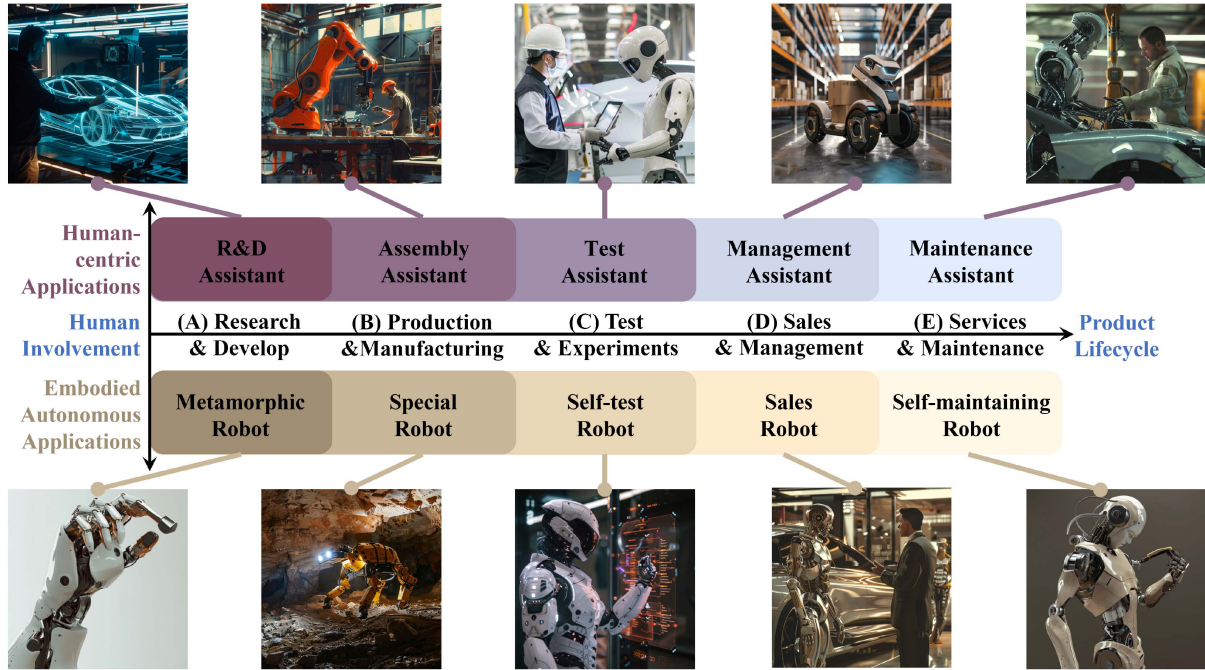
Human-centric Applications

R&D Assistant

Assembly Assistant

Test Assistant

Management Assistant

Maintenance Assistant

Human Involvement

(A) Research & Develop

(B) Production &Manufacturing

(C) Test & Experiments

(D) Sales & Management

(E) Services & Maintenance

Product Lifecycle

Embodied Autonomous Applications

Metamorphic Robot

Special Robot

Self-test Robot

Sales Robot

Self-maintaining Robot